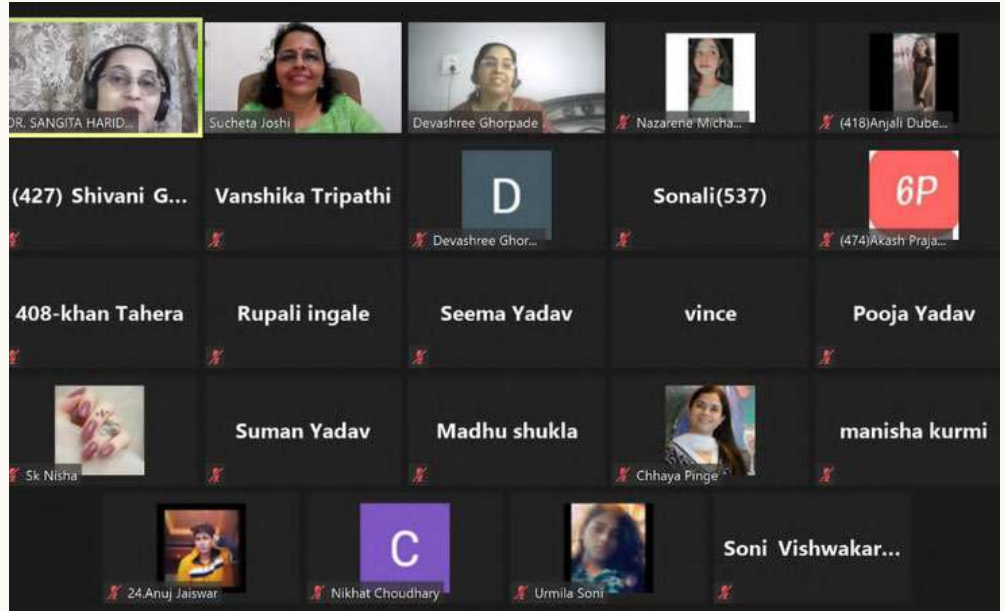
DR. SANGITA HARID...

Sucheta Joshi

Devashree Ghorpade

Nazarene Micha...

(418)Anjali Dube...

(427) Shivani G...

Vanshika Tripathi

D

Devashree Ghor...

Sonali(537)

6P

(474)Akash Praja...

408-khan Tahera

Rupali ingale

Seema Yadav

vince

Pooja Yadav

Sk Nisha

Suman Yadav

Madhu shukla

Chhaya Pinge

manisha kurmi

24.Anuj Jaiswar

C

Nikhat Choudhary

Urmila Soni

Soni Vishwakar...